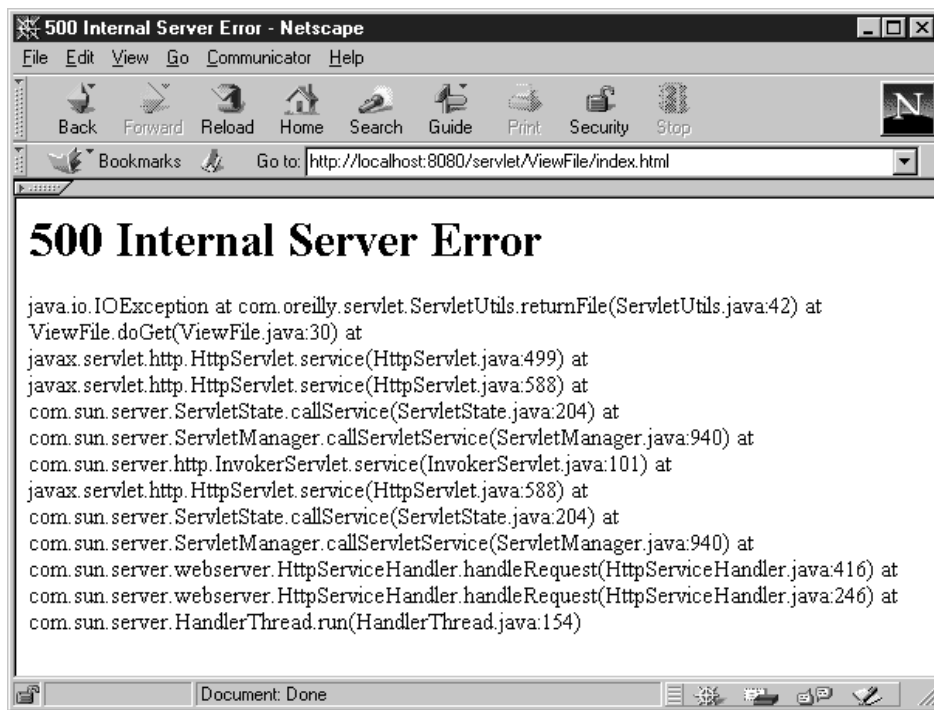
500 Internal Server Error - Netscape

File Edit View Go Communicator Help

Back Forward Reload Home Search Guide Print Security Stop

Bookmarks Go to: http://localhost:8080/servlet/ViewFile/index.html

500 Internal Server Error

java.io.IOException at com.oreilly.servlet.ServletUtils.returnFile(ServletUtils.java:42) at ViewFile.doGet(ViewFile.java:30) at javax.servlet.http.HttpServlet.service(HttpServlet.java:499) at javax.servlet.http.HttpServlet.service(HttpServlet.java:588) at com.sun.server.ServletState.callService(ServletState.java:204) at com.sun.server.ServletManager.callServletService(ServletManager.java:940) at com.sun.server.http.InvokerServlet.service(InvokerServlet.java:101) at javax.servlet.http.HttpServlet.service(HttpServlet.java:588) at com.sun.server.ServletState.callService(ServletState.java:204) at com.sun.server.ServletManager.callServletService(ServletManager.java:940) at com.sun.server.webserver.HttpServiceHandler.handleRequest(HttpServiceHandler.java:416) at com.sun.server.webserver.HttpServiceHandler.handleRequest(HttpServiceHandler.java:246) at com.sun.server.HandlerThread.run(HandlerThread.java:154)

Document: Done